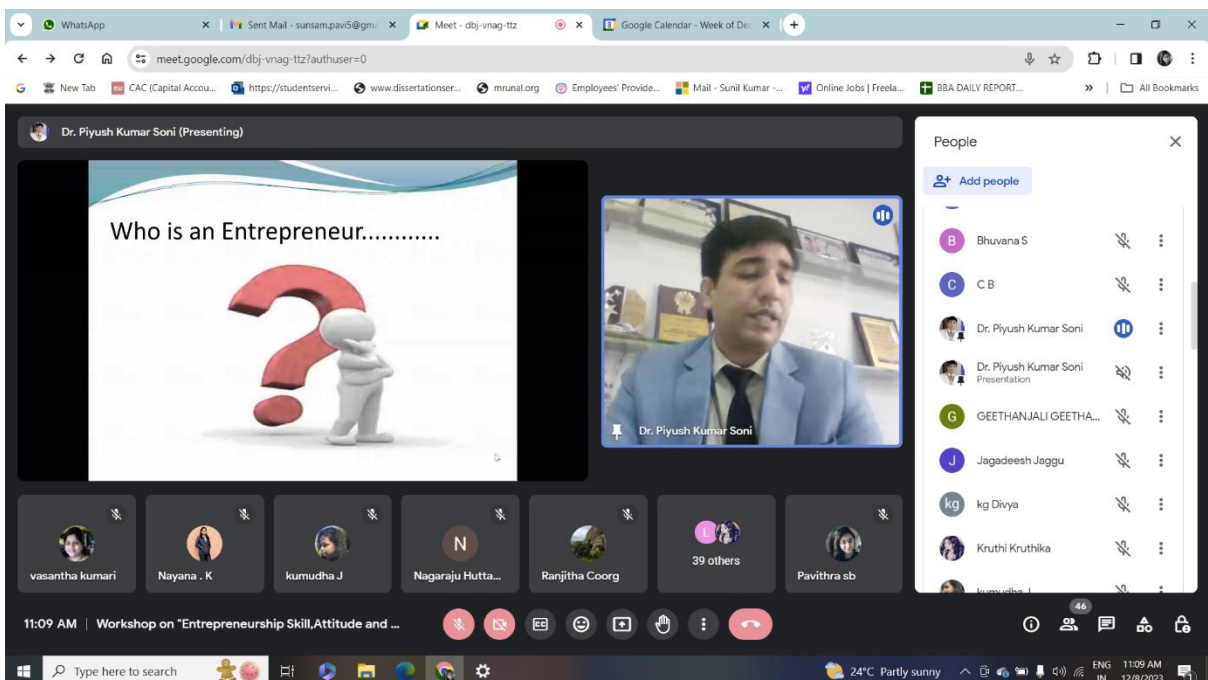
WhatsApp | Sent Mail - sunsam.pavi5@gm | Meet - dbj-vnag-ttz | Google Calendar - Week of De

meet.google.com/dbj-vnag-ttz?authuser=0

New Tab | CAC (Capital Accou... | https://studentservi... | www.dissertationser... | mrunal.org | Employees' Provide... | Mail - Sunil Kumar -... | Online Jobs | Freela... | BBA DAILY REPORT... | All Bookmarks

Dr. Piyush Kumar Soni (Presenting)

Who is an Entrepreneur............

Dr. Piyush Kumar Soni

People

Add people

Bhuvana S
C B
Dr. Piyush Kumar Soni
Dr. Piyush Kumar Soni
Presentation
GEETHANJALI GEETHA...
Jagadeesh Jaggu
kg Divya
Kruthi Kruthika

vasantha kumari | Nayana . K | kumudha J | Nagaraju Hutta... | Ranjitha Coorg | 39 others | Pavithra sb

11:09 AM | Workshop on "Entrepreneurship Skill,Attitude and ...

46

Type here to search

24°C Partly sunny ENG IN 11:09 AM 12/8/2023